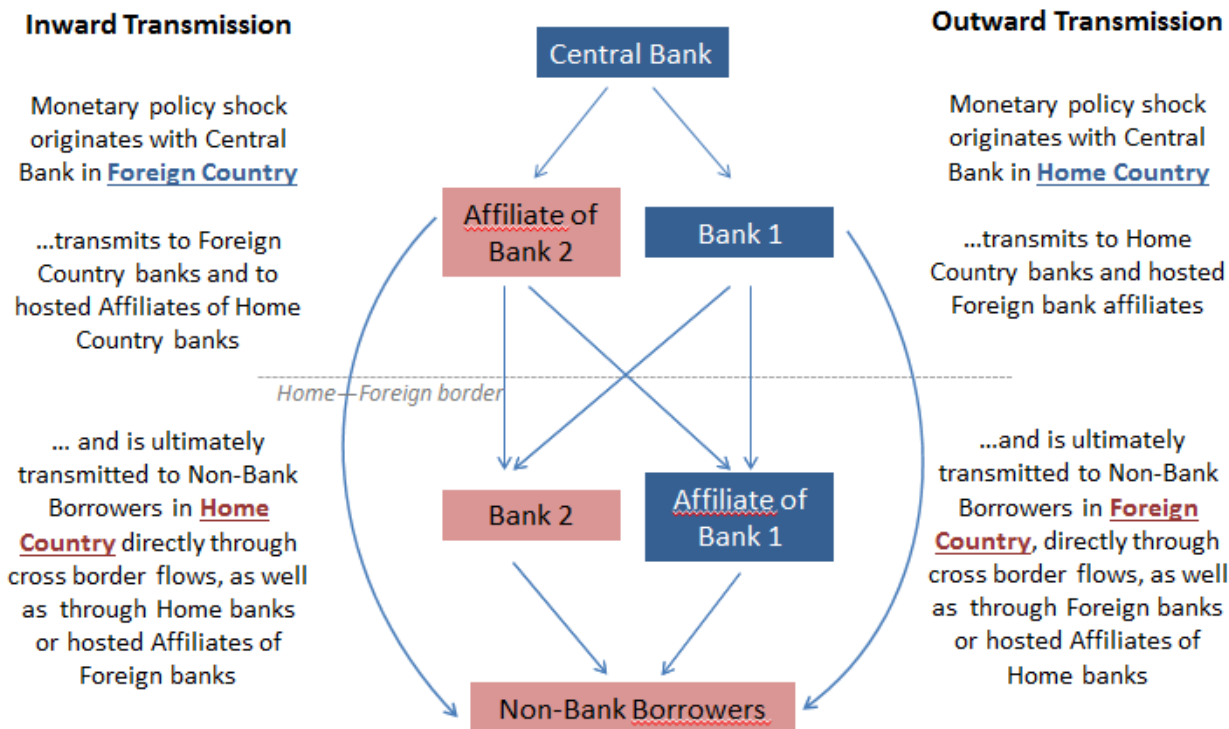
Inward Transmission

Monetary policy shock originates with Central Bank in **Foreign Country**

...transmits to Foreign Country banks and to hosted Affiliates of Home Country banks

... and is ultimately transmitted to Non-Bank Borrowers in **Home Country** directly through cross border flows, as well as through Home banks or hosted Affiliates of Foreign banks

Central Bank

Affiliate of Bank 2

Bank 1

Home – Foreign border

Bank 2

Affiliate of Bank 1

Non-Bank Borrowers

Outward Transmission

Monetary policy shock originates with Central Bank in **Home Country**

...transmits to Home Country banks and hosted Foreign bank affiliates

...and is ultimately transmitted to Non-Bank Borrowers in **Foreign Country**, directly through cross border flows, as well as through Foreign banks or hosted Affiliates of Home banks